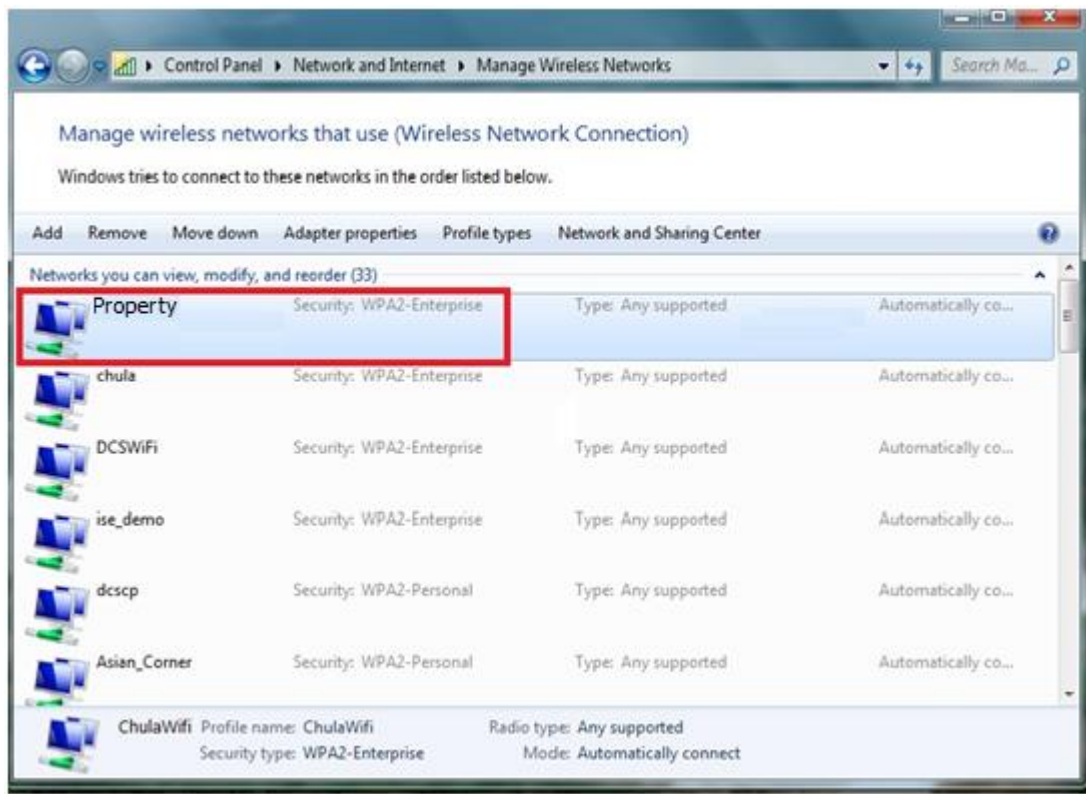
Control Panel ▸ Network and Internet ▸ Manage Wireless Networks

Search Ma...

Manage wireless networks that use (Wireless Network Connection)

Windows tries to connect to these networks in the order listed below.

Add Remove Move down Adapter properties Profile types Network and Sharing Center

Networks you can view, modify, and reorder (33)

| | | | |
|---|---|---|---|
| Property | Security: WPA2-Enterprise | Type: Any supported | Automatically co... |
| chula | Security: WPA2-Enterprise | Type: Any supported | Automatically co... |
| DCSWiFi | Security: WPA2-Enterprise | Type: Any supported | Automatically co... |
| ise_demo | Security: WPA2-Enterprise | Type: Any supported | Automatically co... |
| dcscp | Security: WPA2-Personal | Type: Any supported | Automatically co... |
| Asian_Corner | Security: WPA2-Personal | Type: Any supported | Automatically co... |

ChulaWifi Profile name: ChulaWifi Radio type: Any supported
Security type: WPA2-Enterprise Mode: Automatically connect